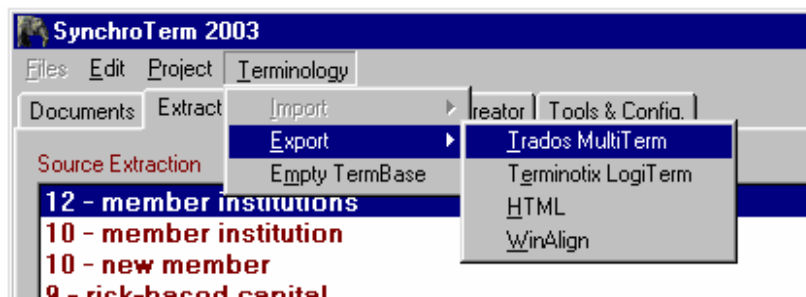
SynchroTerm 2003

Files Edit Project Terminology

Documents Extract

Import

Export

Empty TermBase

reator Tools & Config.

Trados MultiTerm

Terminotix LogiTerm

HTML

WinAlign

Source Extraction

12 - member institutions

10 - member institution

10 - new member

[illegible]